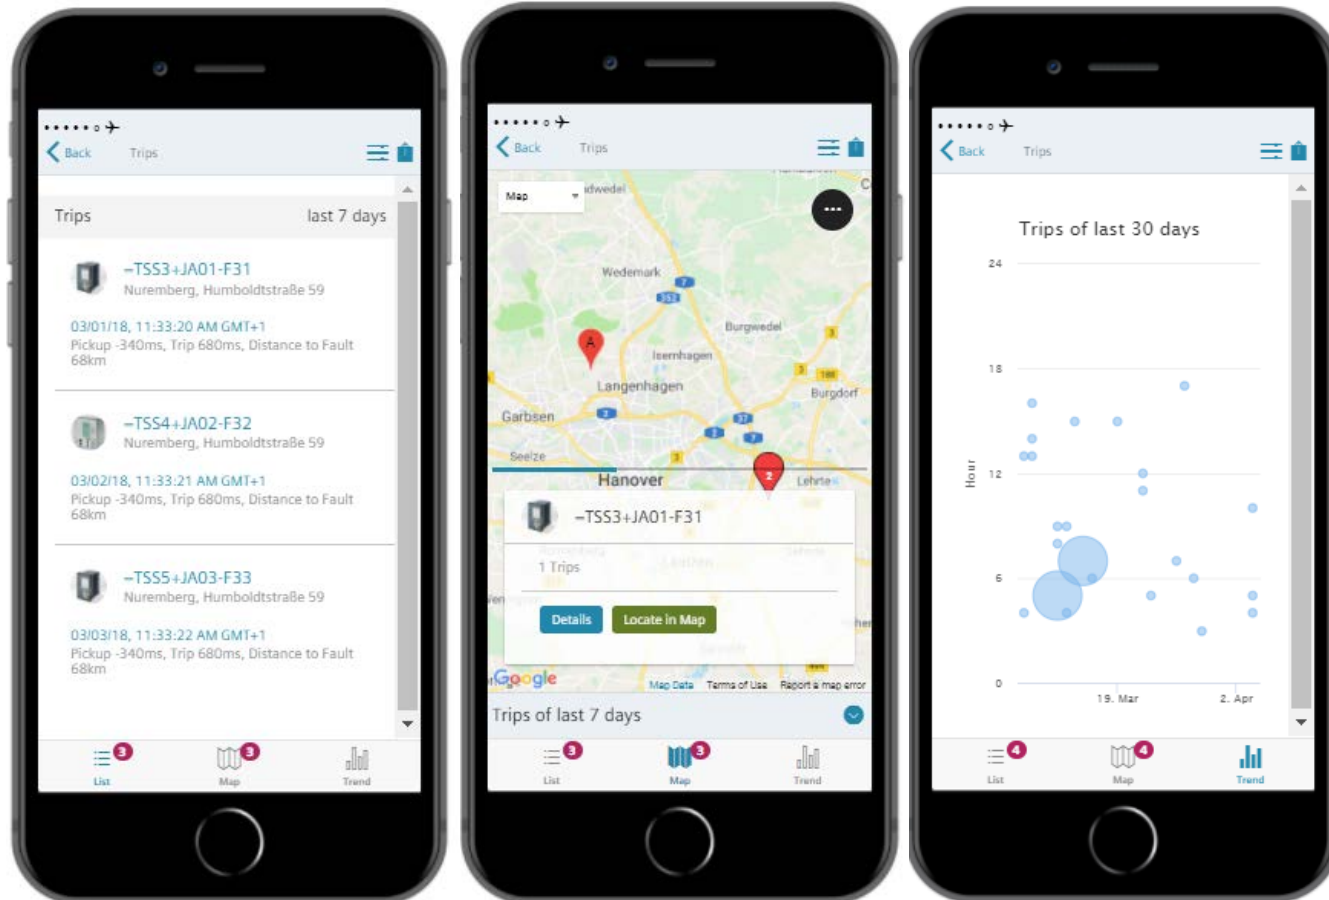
Back Trips

Trips last 7 days

–TSS3+JA01-F31
Nuremberg, Humboldtstraße 59
03/01/18, 11:33:20 AM GMT+1
Pickup -340ms, Trip 680ms, Distance to Fault 68km

–TSS4+JA02-F32
Nuremberg, Humboldtstraße 59
03/02/18, 11:33:21 AM GMT+1
Pickup -340ms, Trip 680ms, Distance to Fault 68km

–TSS5+JA03-F33
Nuremberg, Humboldtstraße 59
03/03/18, 11:33:22 AM GMT+1
Pickup -340ms, Trip 680ms, Distance to Fault 68km

List 3 Map 3 Trend

Back Trips

Map
Wedemark
Burgwedel
Isernhagen
Langenhagen
Burgdorf
Garbsen
Seelze
Hanover
Lehrte
A
2
–TSS3+JA01-F31
1 Trips
Details Locate in Map
Google Map Data Terms of Use Report a map error
Trips of last 7 days

List 3 Map 3 Trend

Back Trips

Trips of last 30 days
24
18
12
6
0
Hour
19. Mar 2. Apr

List 4 Map 4 Trend